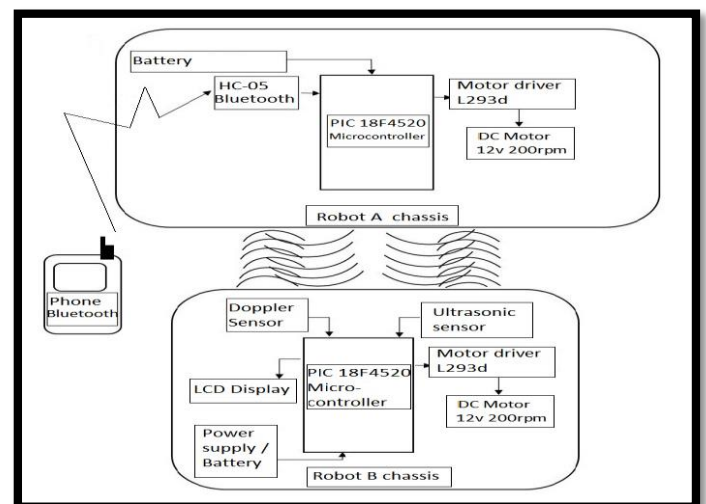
Battery

HC-05 Bluetooth

PIC 18F4520 Microcontroller

Motor driver L293d

DC Motor 12v 200rpm

Robot A chassis

Phone Bluetooth

Doppler Sensor

Ultrasonic sensor

PIC 18F4520 Micro-controller

Motor driver L293d

LCD Display

DC Motor 12v 200rpm

Power supply / Battery

Robot B chassis